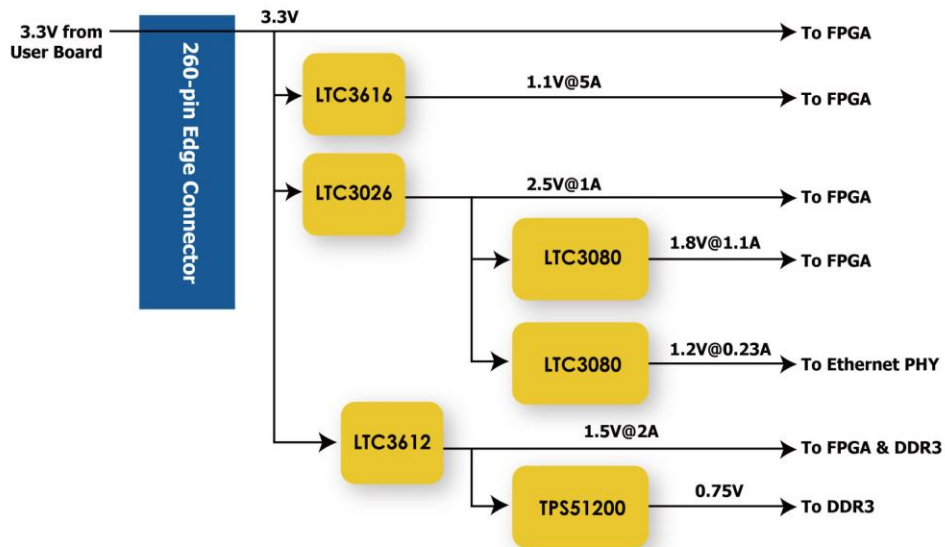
3.3V from User Board

260-pin Edge Connector

3.3V

To FPGA

LTC3616

1.1V@5A

To FPGA

LTC3026

2.5V@1A

To FPGA

LTC3080

1.8V@1.1A

To FPGA

LTC3080

1.2V@0.23A

To Ethernet PHY

LTC3612

1.5V@2A

To FPGA & DDR3

TPS51200

0.75V

To DDR3